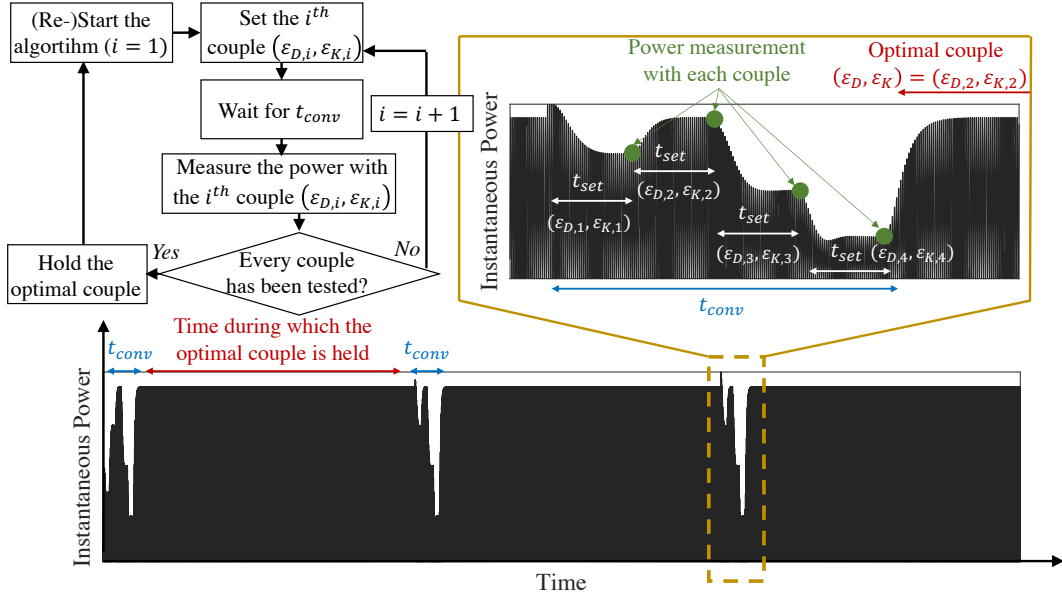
(Re-)Start the algortihm $(i = 1)$

Set the $i^{th}$ couple $(\varepsilon_{D,i}, \varepsilon_{K,i})$

Wait for $t_{conv}$

$i = i + 1$

Measure the power with the $i^{th}$ couple $(\varepsilon_{D,i}, \varepsilon_{K,i})$

Every couple has been tested?

Yes

No

Hold the optimal couple

Power measurement with each couple

Optimal couple $(\varepsilon_D, \varepsilon_K) = (\varepsilon_{D,2}, \varepsilon_{K,2})$

Instantaneous Power

$t_{set}$

$t_{set}$

$t_{set}$

$t_{set}$

$(\varepsilon_{D,1}, \varepsilon_{K,1})$

$(\varepsilon_{D,2}, \varepsilon_{K,2})$

$(\varepsilon_{D,3}, \varepsilon_{K,3})$

$(\varepsilon_{D,4}, \varepsilon_{K,4})$

$t_{conv}$

$t_{conv}$

Time during which the optimal couple is held

$t_{conv}$

Instantaneous Power

Time